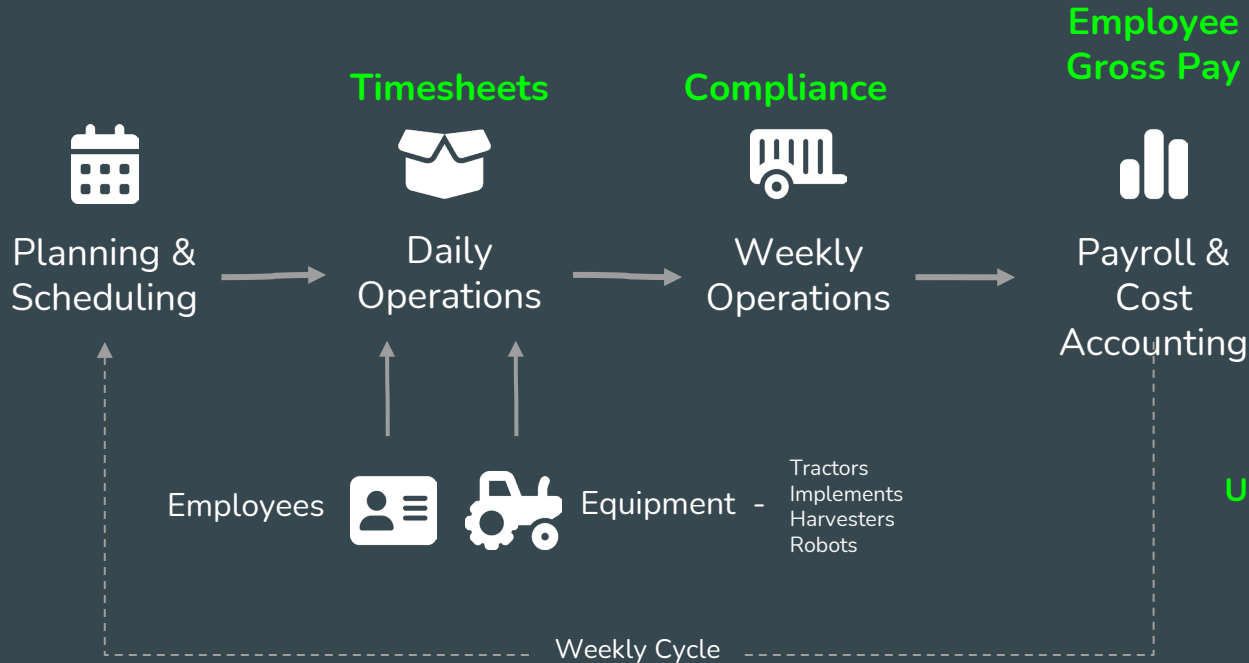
Employee Gross Pay

Timesheets

Compliance

Planning & Scheduling

Daily Operations

Weekly Operations

Payroll & Cost Accounting

U

Employees

Equipment -

Tractors
Implements
Harvesters
Robots

Weekly Cycle